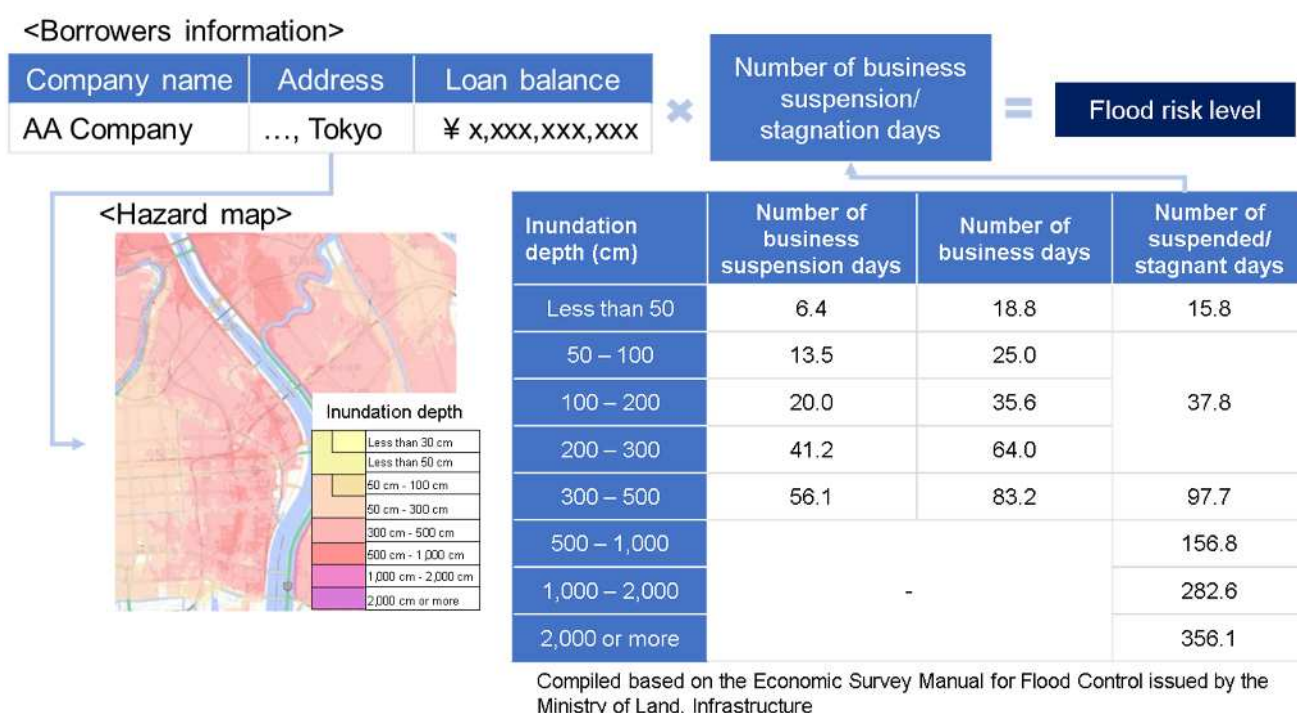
<Borrowers information>

| Company name | Address | Loan balance |
|---|---|---|
| AA Company | …, Tokyo | ¥ x,xxx,xxx,xxx |

×

Number of business suspension/ stagnation days

=

Flood risk level

<Hazard map>

Inundation depth
Less than 30 cm
Less than 50 cm
50 cm - 100 cm
50 cm - 300 cm
300 cm - 500 cm
500 cm - 1,000 cm
1,000 cm - 2,000 cm
2,000 cm or more

| Inundation depth (cm) | Number of business suspension days | Number of business days | Number of suspended/ stagnant days |
|---|---|---|---|
| Less than 50 | 6.4 | 18.8 | 15.8 |
| 50 – 100 | 13.5 | 25.0 | 37.8 |
| 100 – 200 | 20.0 | 35.6 | |
| 200 – 300 | 41.2 | 64.0 | |
| 300 – 500 | 56.1 | 83.2 | 97.7 |
| 500 – 1,000 | - | | 156.8 |
| 1,000 – 2,000 | | | 282.6 |
| 2,000 or more | | | 356.1 |

Compiled based on the Economic Survey Manual for Flood Control issued by the Ministry of Land, Infrastructure